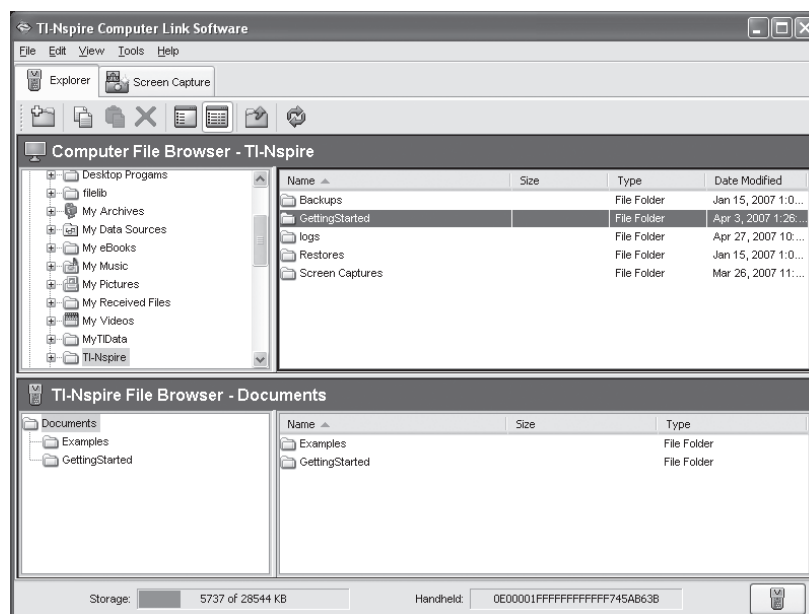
TI-Nspire Computer Link Software

File Edit View Tools Help

Explorer | Screen Capture

Computer File Browser - TI-Nspire

Desktop Progams
filelib
My Archives
My Data Sources
My eBooks
My Music
My Pictures
My Received Files
My Videos
MyTIData
TI-Nspire

| Name | Size | Type | Date Modified |
|---|---|---|---|
| Backups | | File Folder | Jan 15, 2007 1:0... |
| GettingStarted | | File Folder | Apr 3, 2007 1:26:... |
| logs | | File Folder | Apr 27, 2007 10:... |
| Restores | | File Folder | Jan 15, 2007 1:0... |
| Screen Captures | | File Folder | Mar 26, 2007 11:... |

TI-Nspire File Browser - Documents

Documents
Examples
GettingStarted

| Name | Size | Type |
|---|---|---|
| Examples | | File Folder |
| GettingStarted | | File Folder |

Storage: 5737 of 28544 KB Handheld: 0E00001FFFFFFFFFFFF745AB63B